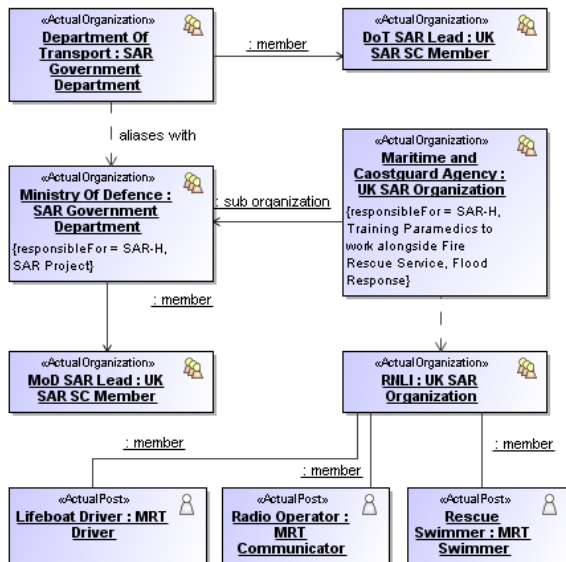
«ActualOrganization»
Department Of Transport : SAR Government Department

: member

«ActualOrganization»
DoT SAR Lead : UK SAR SC Member

aliases with

«ActualOrganization»
Maritime and Caostguard Agency : UK SAR Organization
{responsibleFor = SAR-H, Training Paramedics to work alongside Fire Rescue Service, Flood Response}

«ActualOrganization»
Ministry Of Defence : SAR Government Department
{responsibleFor = SAR-H, SAR Project}

: sub organization

: member

«ActualOrganization»
MoD SAR Lead : UK SAR SC Member

«ActualOrganization»
RNLI : UK SAR Organization

: member

: member

: member

«ActualPost»
Lifeboat Driver : MRT Driver

«ActualPost»
Radio Operator : MRT Communicator

«ActualPost»
Rescue Swimmer : MRT Swimmer